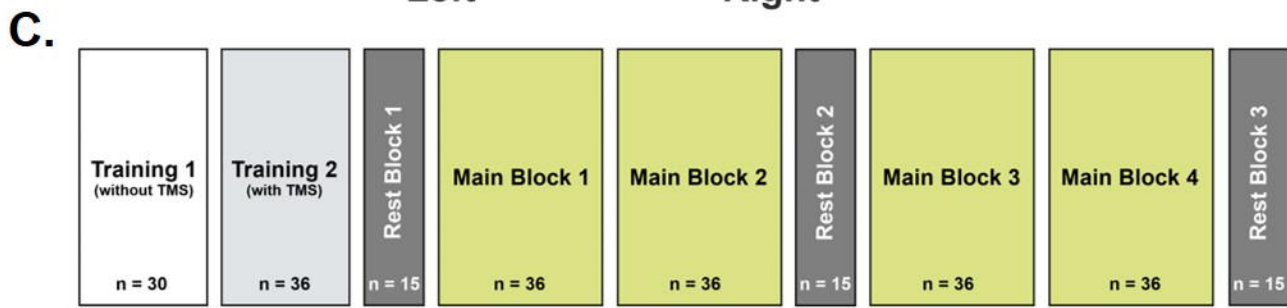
C.

Training 1 (without TMS)

n = 30

Training 2 (with TMS)

n = 36

Rest Block 1

n = 15

Main Block 1

n = 36

Main Block 2

n = 36

Rest Block 2

n = 15

Main Block 3

n = 36

Main Block 4

n = 36

Rest Block 3

n = 15